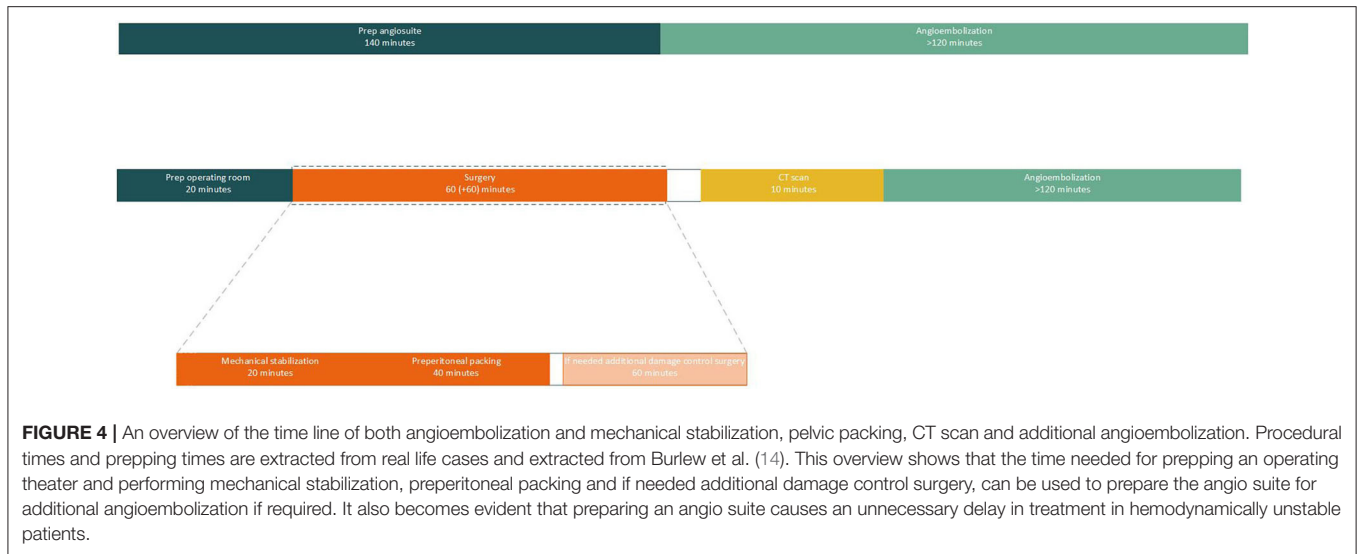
Prep angiosuite
140 minutes

Angioembolization
>120 minutes

Prep operating room
20 minutes

Surgery
60 (+60) minutes

CT scan
10 minutes

Angioembolization
>120 minutes

Mechanical stabilization
20 minutes

Preperitoneal packing
40 minutes

If needed additional damage control surgery
60 minutes

FIGURE 4 | An overview of the time line of both angioembolization and mechanical stabilization, pelvic packing, CT scan and additional angioembolization. Procedural times and prepping times are extracted from real life cases and extracted from Burlew et al. (14). This overview shows that the time needed for prepping an operating theater and performing mechanical stabilization, preperitoneal packing and if needed additional damage control surgery, can be used to prepare the angio suite for additional angioembolization if required. It also becomes evident that preparing an angio suite causes an unnecessary delay in treatment in hemodynamically unstable patients.